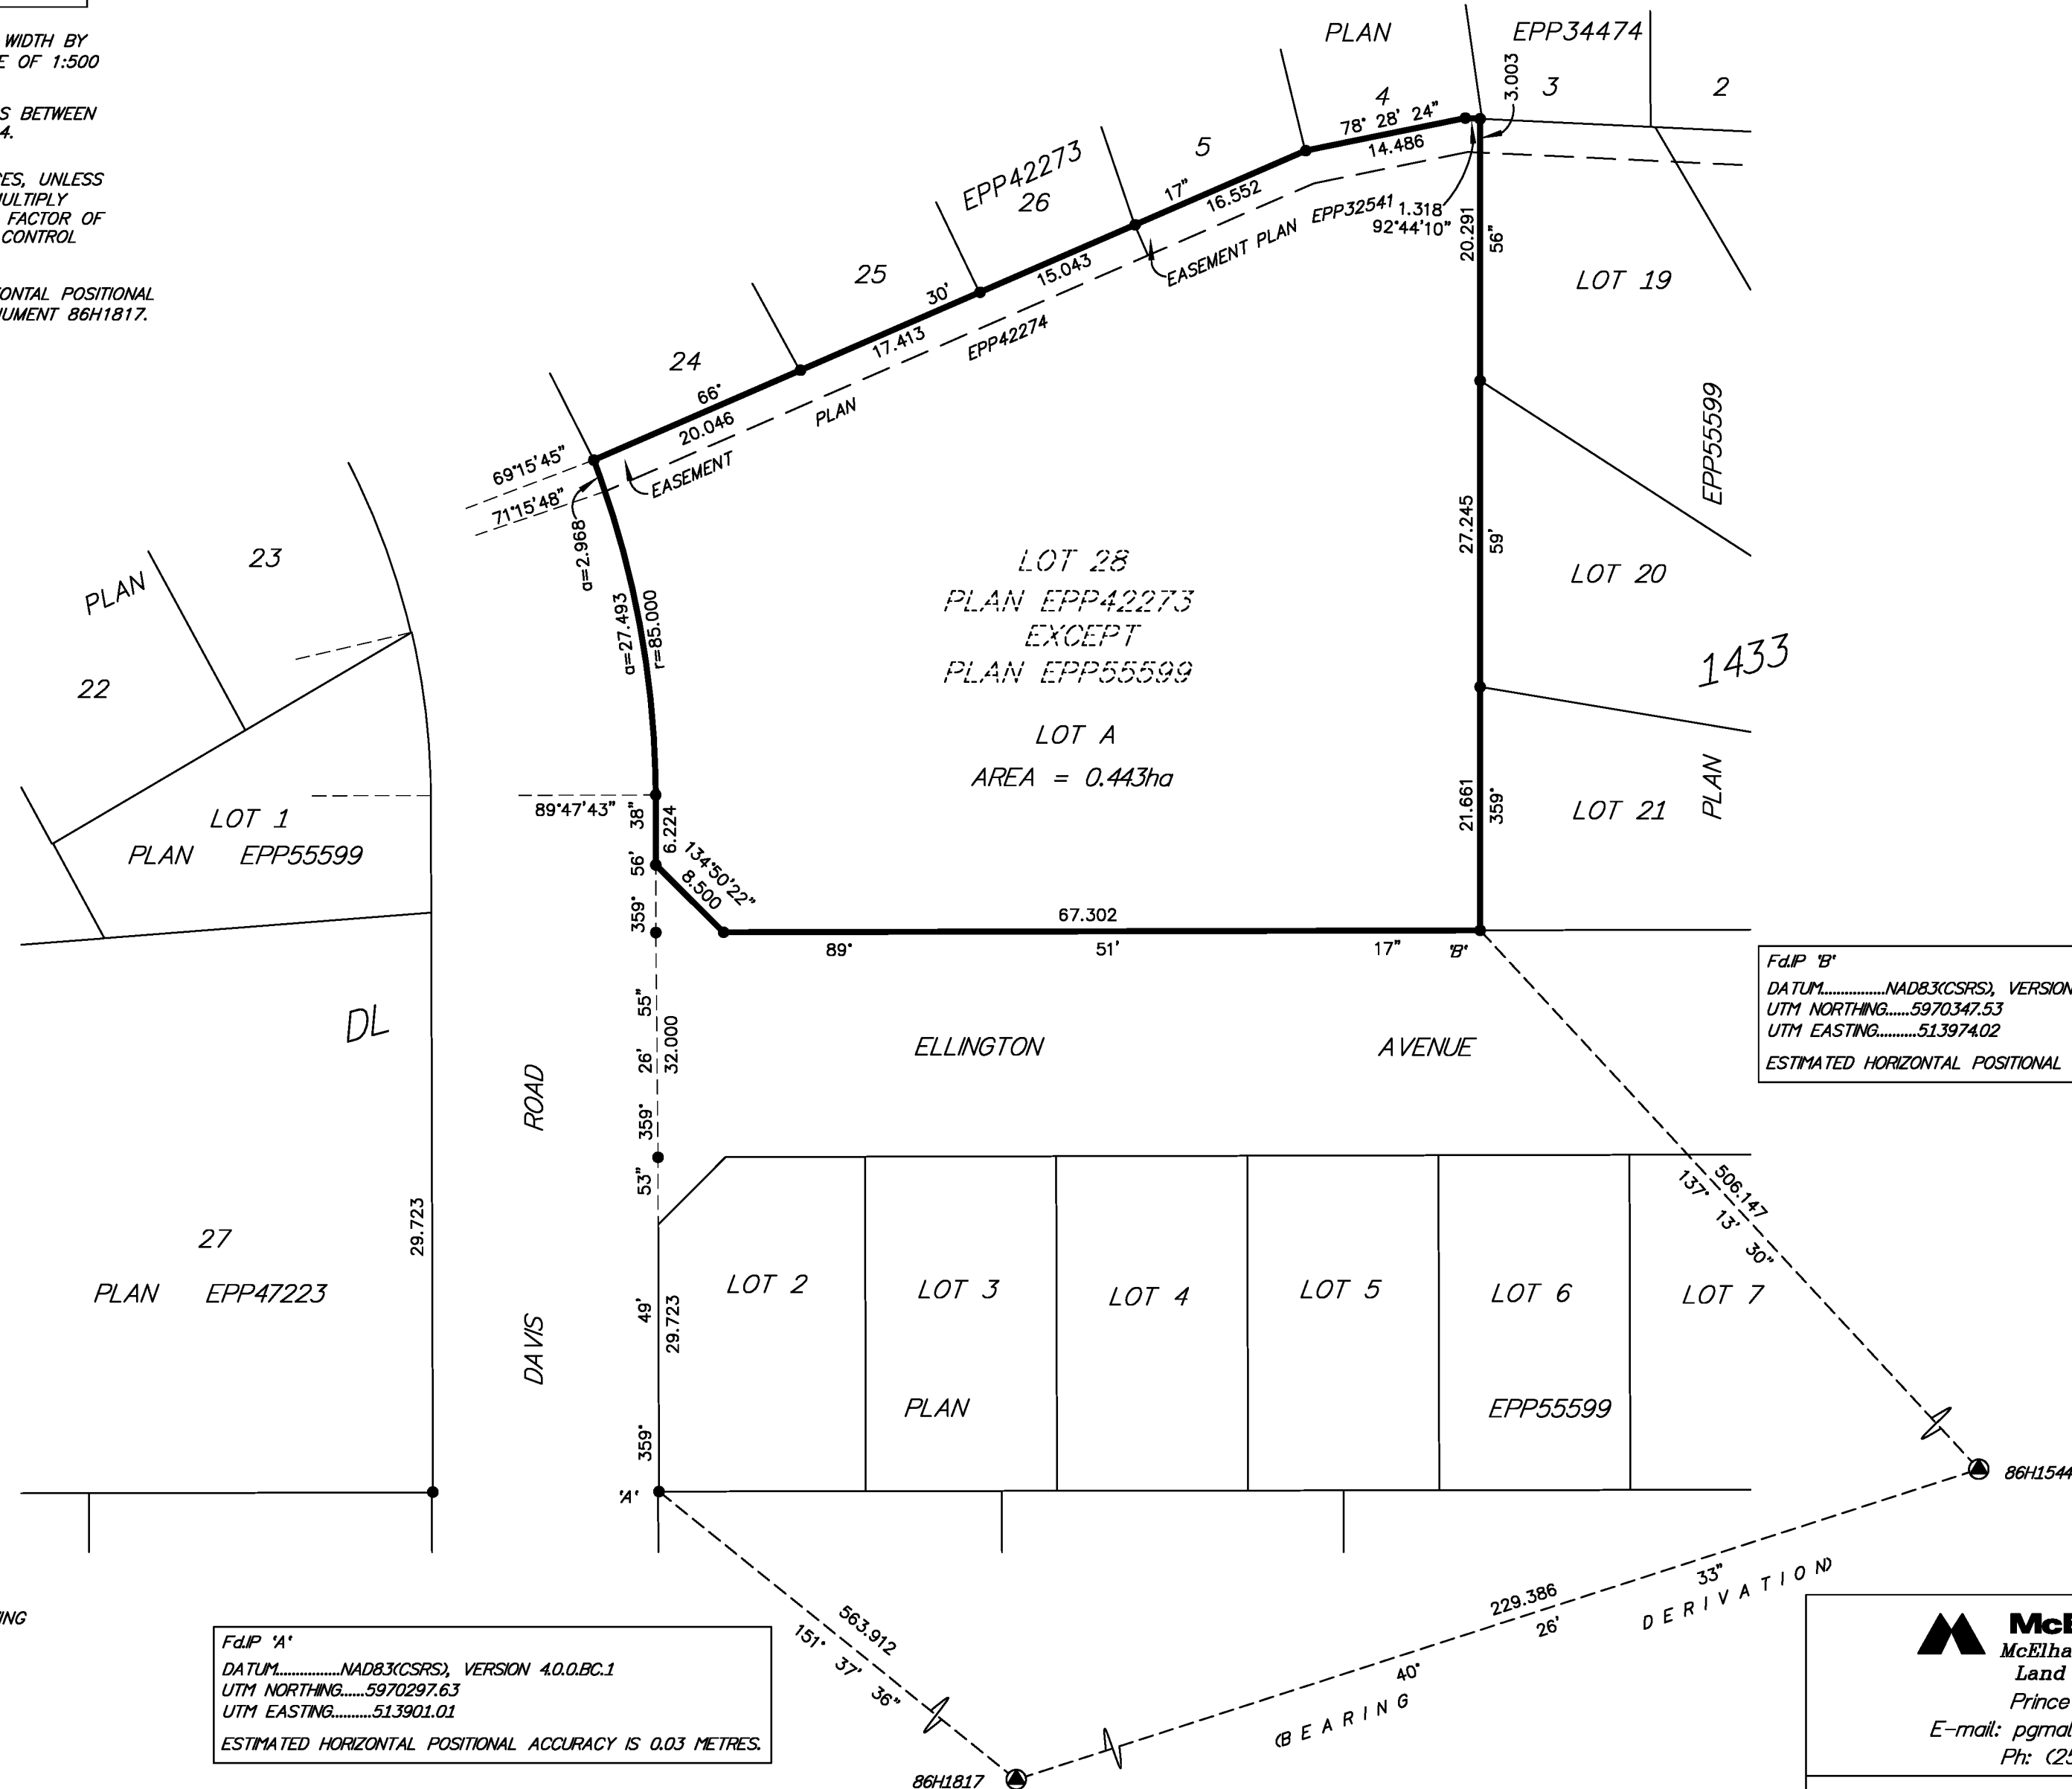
WIDTH BY
E OF 1:500

S BETWEEN
4.

RES, UNLESS
MULTIPLY
FACTOR OF
CONTROL

ONTAL POSITIONAL
UMENT 86H1817.

PLAN EPP34474
3 2
4
78° 28' 24"
14.486
3.003
5
EPP42273
26
17"
16.552
EPP32541 1.318
92°44'10"
EASEMENT PLAN
25
30'
15.043
20.291
56"
LOT 19
24
66°
17.413
EPP42274
20.046
PLAN
69°15'45"
71°15'48"
EASEMENT
EPP55599
a=2.968
a=27.493
r=85.000
23
PLAN
22
LOT 28
PLAN EPP42273
EXCEPT
PLAN EPP55599
LOT A
AREA = 0.443ha
27.245
59'
LOT 20
1433
LOT 1
PLAN EPP55599
89°47'43"
38"
6.224
56'
134°50'22"
8.500
359°
21.661
359°
LOT 21
PLAN
67.302
89° 51' 17"
'B'
Fd.IP 'B'
DATUM................NAD83(CSRS), VERSION
UTM NORTHING......5970347.53
UTM EASTING..........513974.02
ESTIMATED HORIZONTAL POSITIONAL
DL
55"
26'
32.000
359°
ROAD
ELLINGTON AVENUE
53"
27
PLAN EPP47223
29.723
DAVIS
49'
29.723
359°
LOT 2
LOT 3
PLAN
LOT 4
LOT 5
LOT 6
EPP55599
LOT 7
506.147
137° 13' 30"
86H1544
'A'
ING
Fd.IP 'A'
DATUM................NAD83(CSRS), VERSION 4.0.0.BC.1
UTM NORTHING......5970297.63
UTM EASTING..........513901.01
ESTIMATED HORIZONTAL POSITIONAL ACCURACY IS 0.03 METRES.
563.912
151° 37' 36"
86H1817
(BEARING
40°
229.386
26'
33"
DERIVATION)
McE
McElha
Land
Prince
E-mail: pgmai
Ph: (2